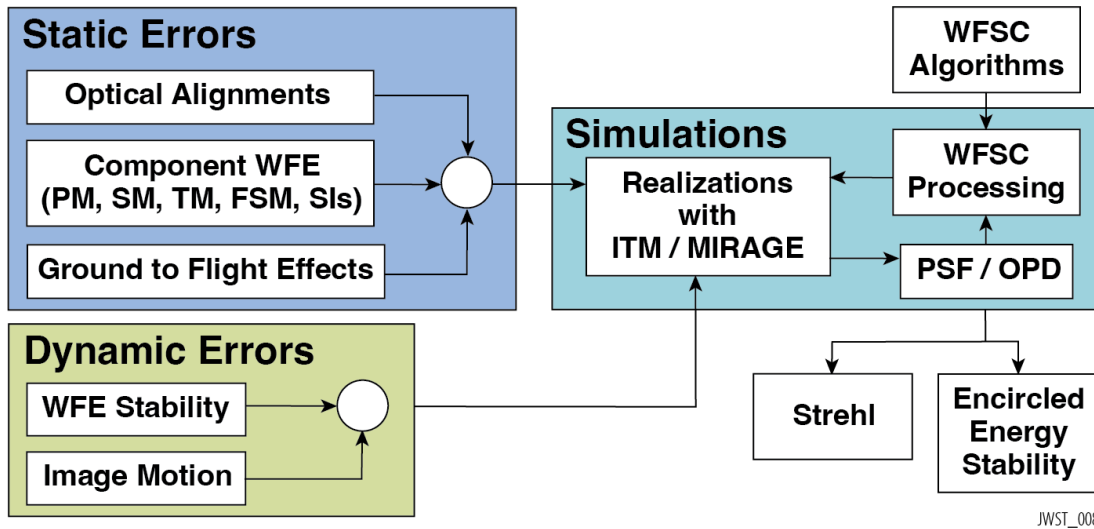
Static Errors

Optical Alignments

Component WFE (PM, SM, TM, FSM, SIs)

Ground to Flight Effects

WFSC Algorithms

Simulations

Realizations with ITM / MIRAGE

WFSC Processing

PSF / OPD

Dynamic Errors

WFE Stability

Image Motion

Strehl

Encircled Energy Stability

JWST_00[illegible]